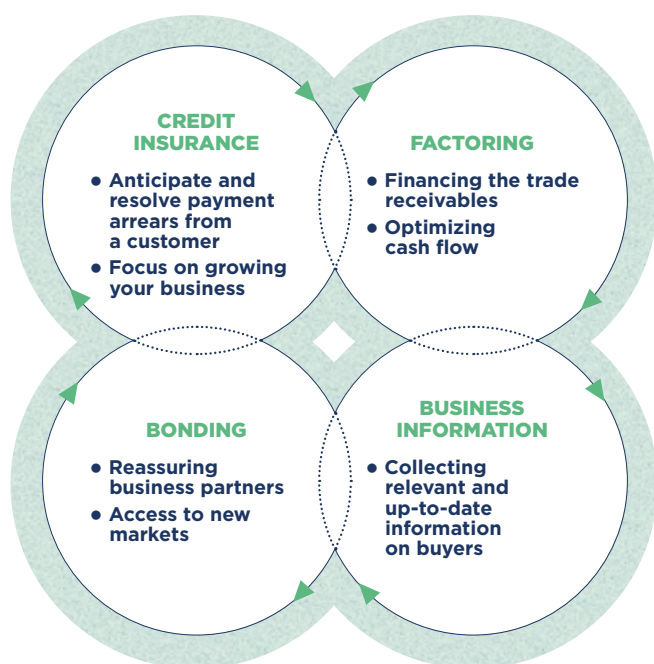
CREDIT INSURANCE

- Anticipate and resolve payment arrears from a customer
- Focus on growing your business

FACTORING

- Financing the trade receivables
- Optimizing cash flow

BONDING

- Reassuring business partners
- Access to new markets

BUSINESS INFORMATION

- Collecting relevant and up-to-date information on buyers